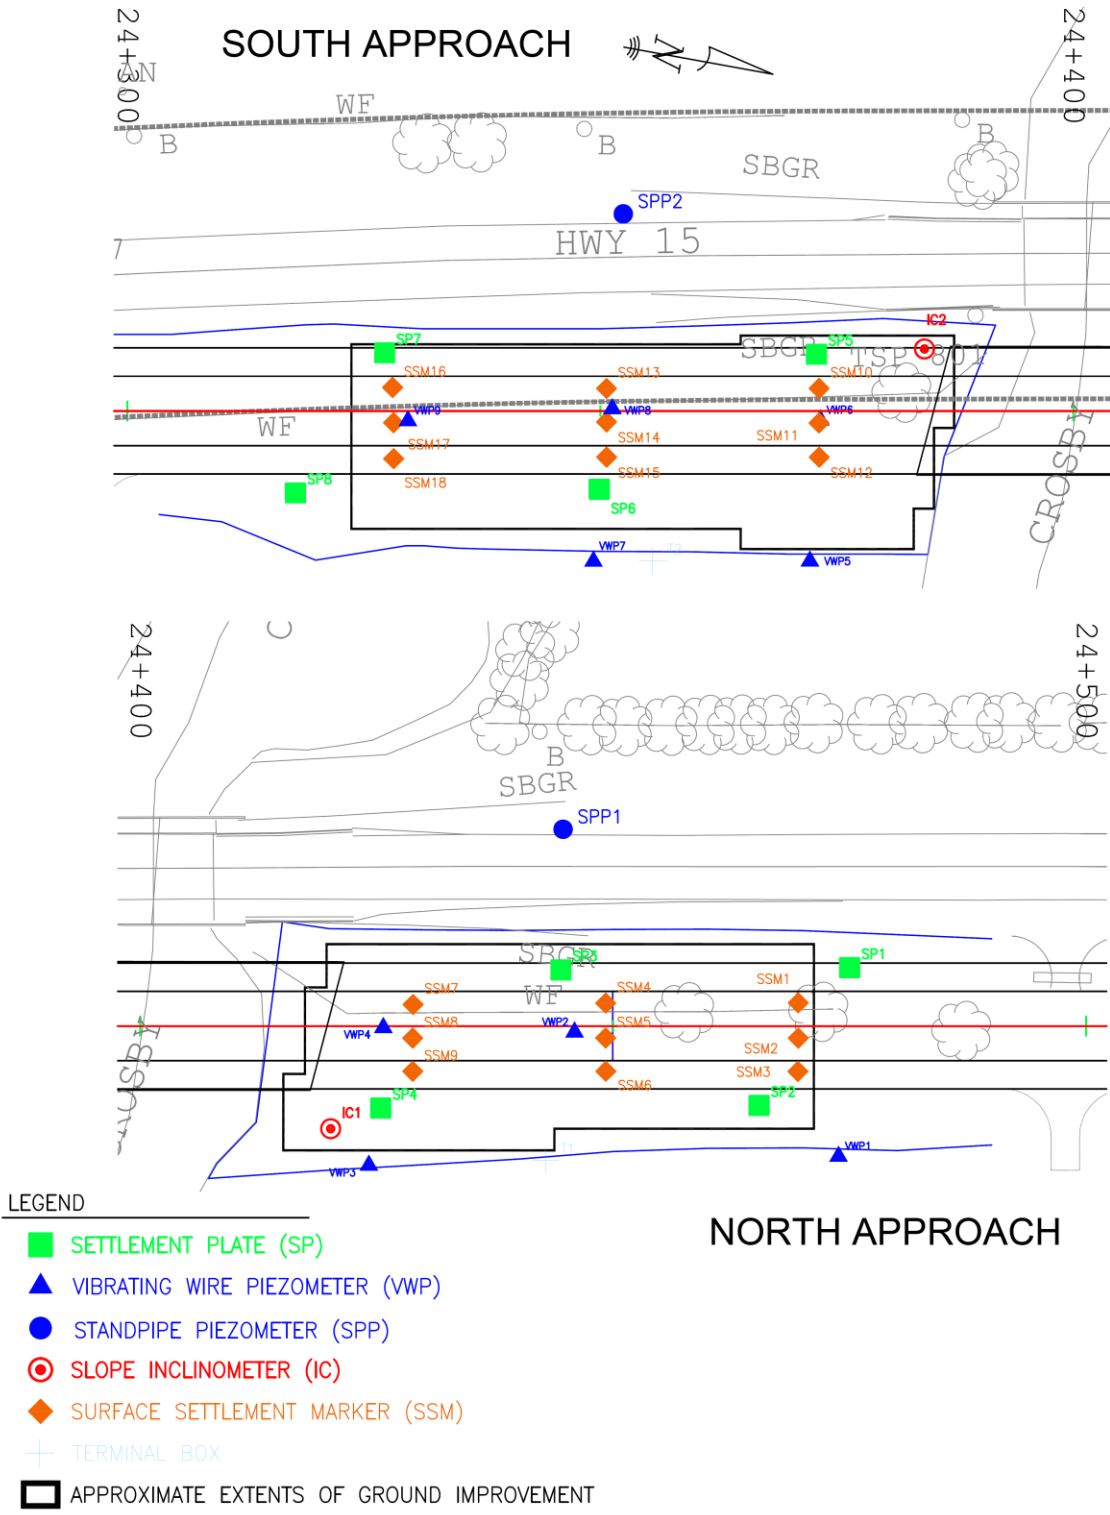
SOUTH APPROACH

24+300

N

24+400

WF

B

B

B

SBGR

SPP2

HWY 15

IC2

SP7

SP5

SBGR

TSP 801

SSM16

SSM13

SSM10

VWP9

VWP8

VWP6

WF

SSM17

SSM14

SSM11

CROSBY

SP8

SSM18

SSM15

SSM12

SP6

VWP7

VWP5

NORTH APPROACH

24+400

C

24+500

B

SBGR

SPP1

SBGR

SP3

SP1

SSM7

SSM4

SSM1

WF

VWP4

SSM8

VWP2

SSM5

SSM9

SSM2

SSM3

SSM6

SP4

SP2

IC1

VWP1

VWP3

LEGEND

SETTLEMENT PLATE (SP)

VIBRATING WIRE PIEZOMETER (VWP)

STANDPIPE PIEZOMETER (SPP)

SLOPE INCLINOMETER (IC)

SURFACE SETTLEMENT MARKER (SSM)

TERMINAL BOX

APPROXIMATE EXTENTS OF GROUND IMPROVEMENT